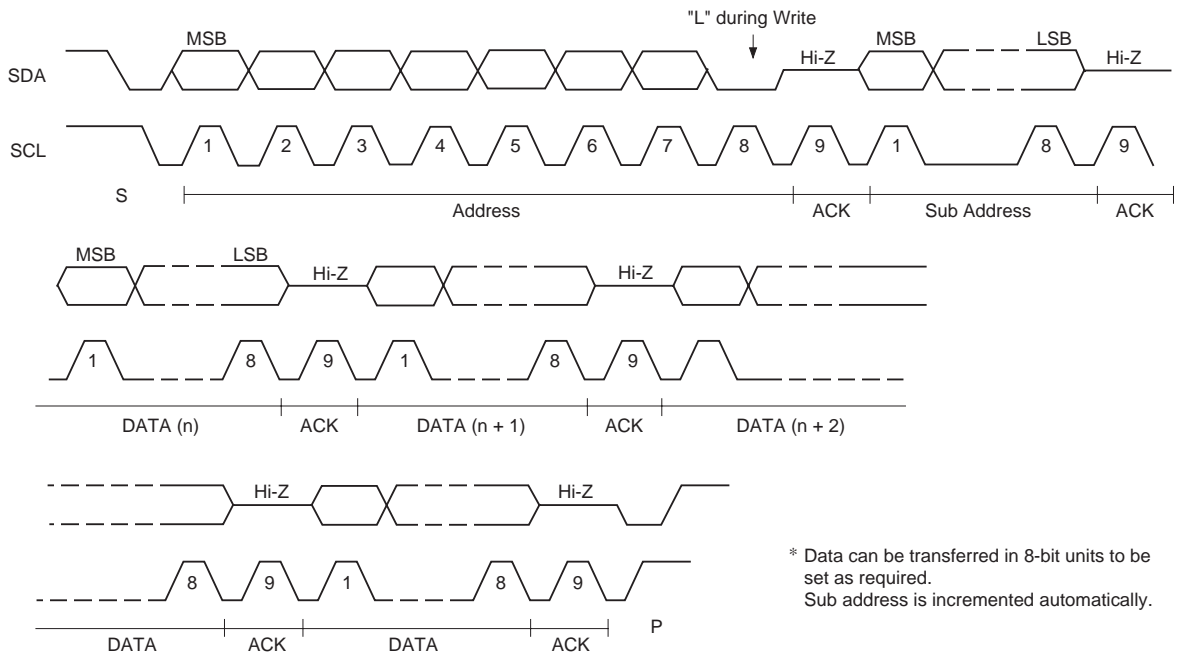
"L" during Write

MSB

Hi-Z

MSB

LSB

Hi-Z

SDA

SCL

1 2 3 4 5 6 7 8 9 1 8 9

S

Address

ACK

Sub Address

ACK

MSB

LSB

Hi-Z

Hi-Z

1 8 9 1 8 9

DATA (n)

ACK

DATA (n + 1)

ACK

DATA (n + 2)

Hi-Z

Hi-Z

8 9 1 8 9

DATA

ACK

DATA

ACK

P

* Data can be transferred in 8-bit units to be set as required.
Sub address is incremented automatically.